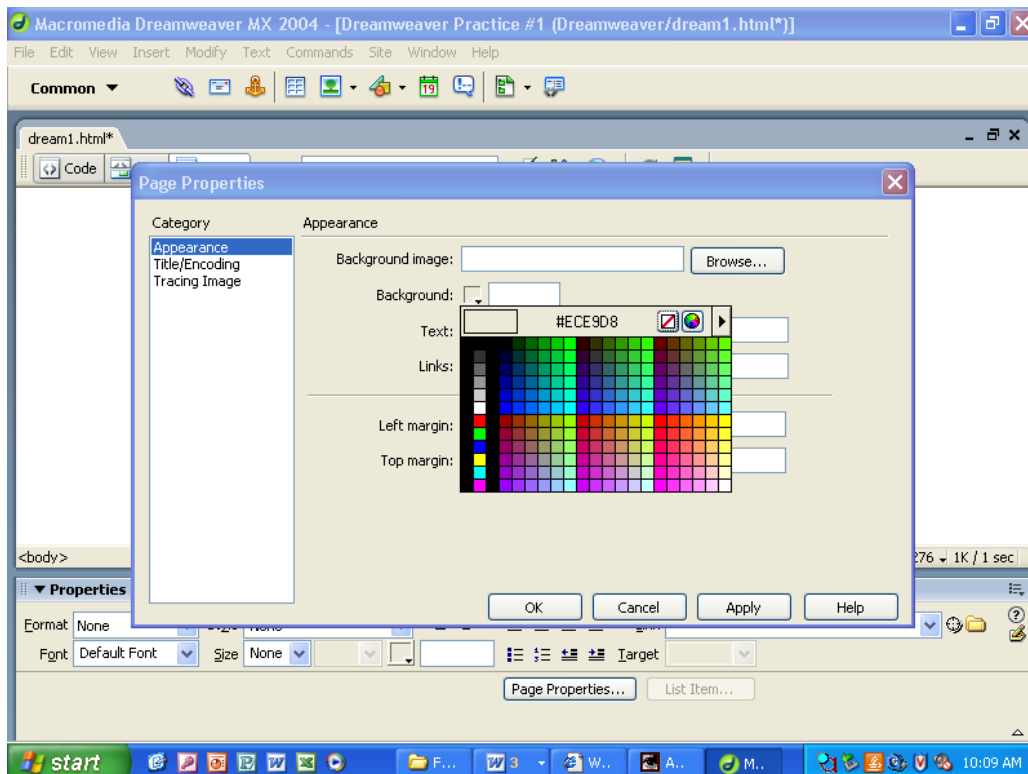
Macromedia Dreamweaver MX 2004 - [Dreamweaver Practice #1 (Dreamweaver/dream1.html*)]

File Edit View Insert Modify Text Commands Site Window Help

Common ▼

dream1.html*

Code

Page Properties

Category

Appearance
Title/Encoding
Tracing Image

Appearance

Background image:

Browse...

Background:

#ECE9D8

Text:

Links:

Left margin:

Top margin:

OK

Cancel

Apply

Help

<body>

276 1K / 1 sec

▼ Properties

Format None

Font Default Font

Size None

Target

Page Properties...

List Item...

start

F...

3

W...

A...

M...

10:09 AM